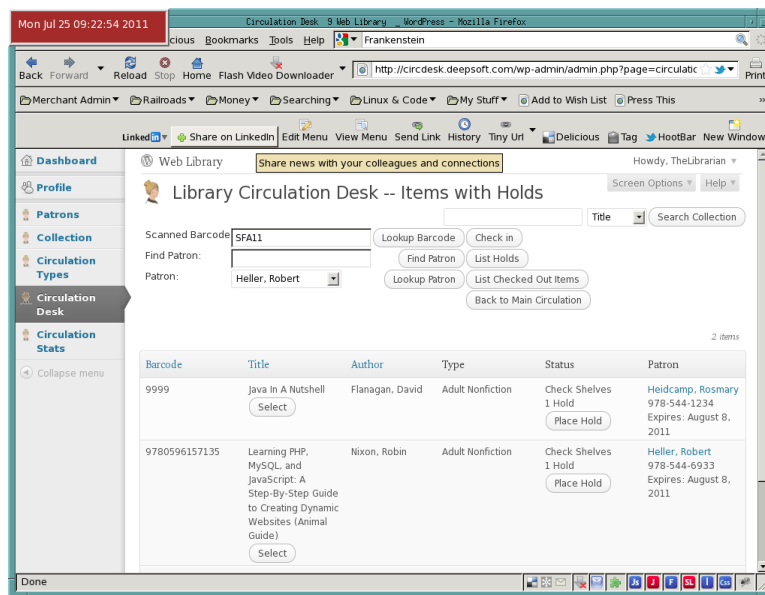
Mon Jul 25 09:22:54 2011

Circulation Desk ‹ Web Library — WordPress - Mozilla Firefox

cious Bookmarks Tools Help Frankenstein

Back Forward Reload Stop Home Flash Video Downloader http://circdesk.deepsoft.com/wp-admin/admin.php?page=circulatic Print

Merchant Admin Railroads Money Searching Linux & Code My Stuff Add to Wish List Press This

LinkedIn Share on LinkedIn Edit Menu View Menu Send Link History Tiny Url Delicious Tag HootBar New Window

Dashboard
Profile
Patrons
Collection
Circulation Types
Circulation Desk
Circulation Stats
Collapse menu

Web Library Share news with your colleagues and connections Howdy, TheLibrarian

Screen Options Help

Library Circulation Desk -- Items with Holds

Title Search Collection

Scanned Barcode SFA11 Lookup Barcode Check in
Find Patron: Find Patron List Holds
Patron: Heller, Robert Lookup Patron List Checked Out Items
Back to Main Circulation

2 items

| Barcode | Title | Author | Type | Status | Patron |
|---|---|---|---|---|---|
| 9999 | Java In A Nutshell Select | Flanagan, David | Adult Nonfiction | Check Shelves 1 Hold Place Hold | Heidcamp, Rosmary 978-544-1234 Expires: August 8, 2011 |
| 9780596157135 | Learning PHP, MySQL, and JavaScript: A Step-By-Step Guide to Creating Dynamic Websites (Animal Guide) Select | Nixon, Robin | Adult Nonfiction | Check Shelves 1 Hold Place Hold | Heller, Robert 978-544-6933 Expires: August 8, 2011 |

Done